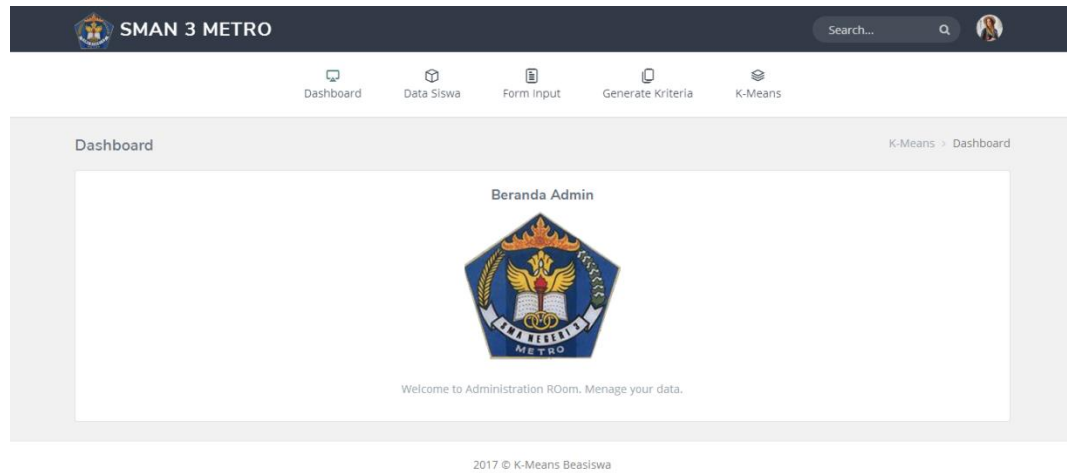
SMAN 3 METRO

Search...

Dashboard Data Siswa Form Input Generate Kriteria K-Means

Dashboard

K-Means > Dashboard

Beranda Admin

SMA NEGERI 3
METRO

Welcome to Administration ROom. Menage your data.

2017 © K-Means Beasiswa